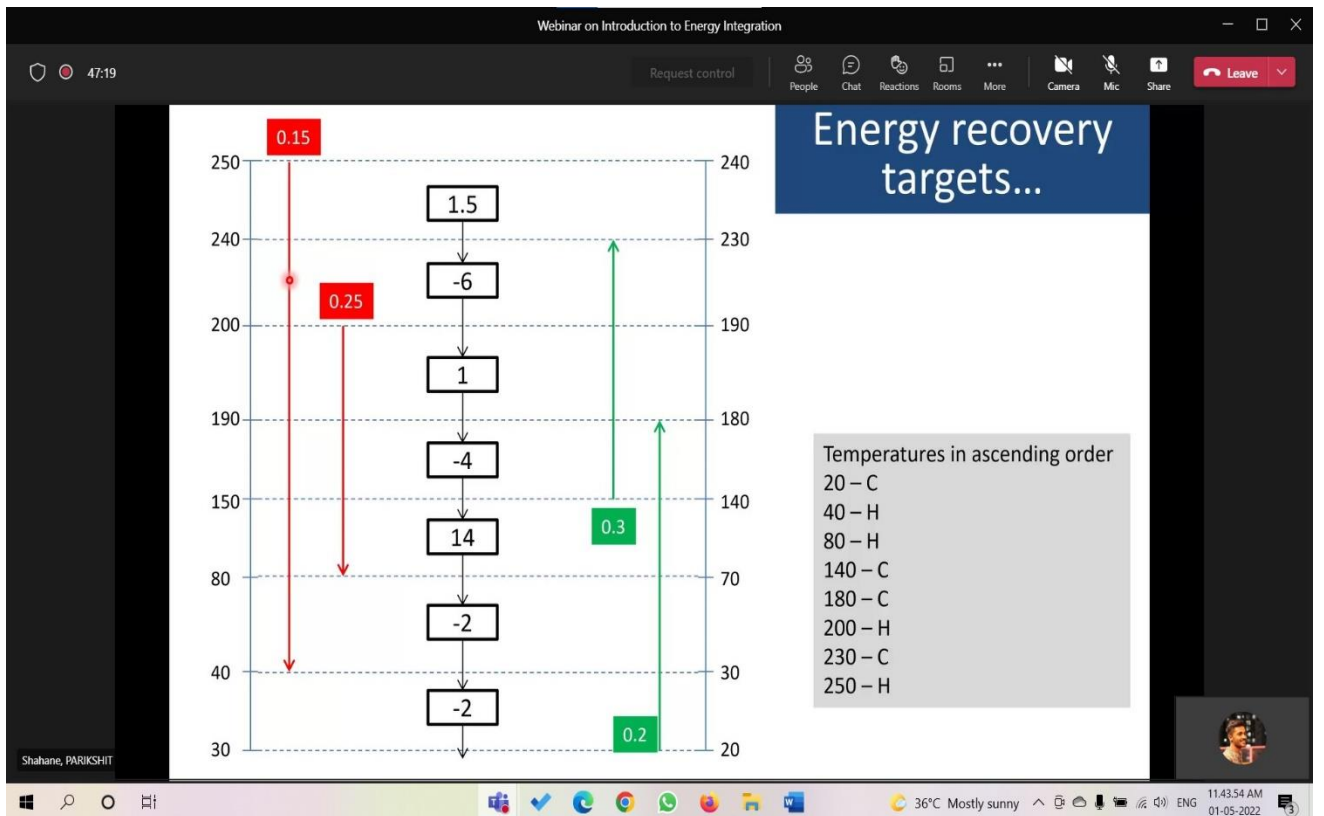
Webinar on Introduction to Energy Integration

47:19

Request control

People Chat Reactions Rooms More Camera Mic Share Leave

Energy recovery targets...

0.15

250 240

240 230

0.25

200 190

190 180

150 140

80 70

40 30

30 20

1.5

-6

1

-4

14

-2

-2

0.3

0.2

Temperatures in ascending order
20 – C
40 – H
80 – H
140 – C
180 – C
200 – H
230 – C
250 – H

Shahane, PARIKSHIT

36°C Mostly sunny ENG 11.43.54 AM 01-05-2022